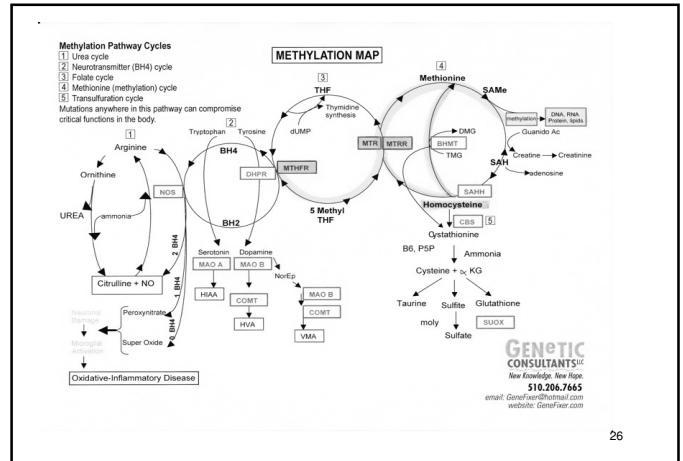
Methylation Pathway Cycles
1 Urea cycle
2 Neurotransmitter (BH4) cycle
3 Folate cycle
4 Methionine (methylation) cycle
5 Transulfuration cycle
Mutations anywhere in this pathway can compromise critical functions in the body.

METHYLATION MAP

1
Arginine
Ornithine
UREA
ammonia
NOS
Citrulline + NO
2 BH4
1 BH4
0 BH4
Peroxynitrate
Super Oxide
Neuronal Damage
Microglial Activation
Oxidative-Inflammatory Disease

2
Tryptophan
Tyrosine
BH4
DHPR
BH2
Serotonin
Dopamine
MAO A
MAO B
HIAA
COMT
HVA
NorEp
MAO B
COMT
VMA

3
THF
Thymidine synthesis
dUMP
MTHFR
5 Methyl THF

4
Methionine
SAMe
methylation
DNA, RNA Protein, lipids
MTR
MTRR
DMG
BHMT
TMG
Guanido Ac
Creatine
Creatinine
SAH
adenosine
SAHH
Homocysteine
CBS 5
Cystathionine
B6, P5P
Ammonia
Cysteine + $\propto$ KG
Taurine
Sulfite
Glutathione
moly
SUOX
Sulfate

GENETIC CONSULTANTS LLC
New Knowledge, New Hope.
510.206.7665
email: GeneFixer@hotmail.com
website: GeneFixer.com

26